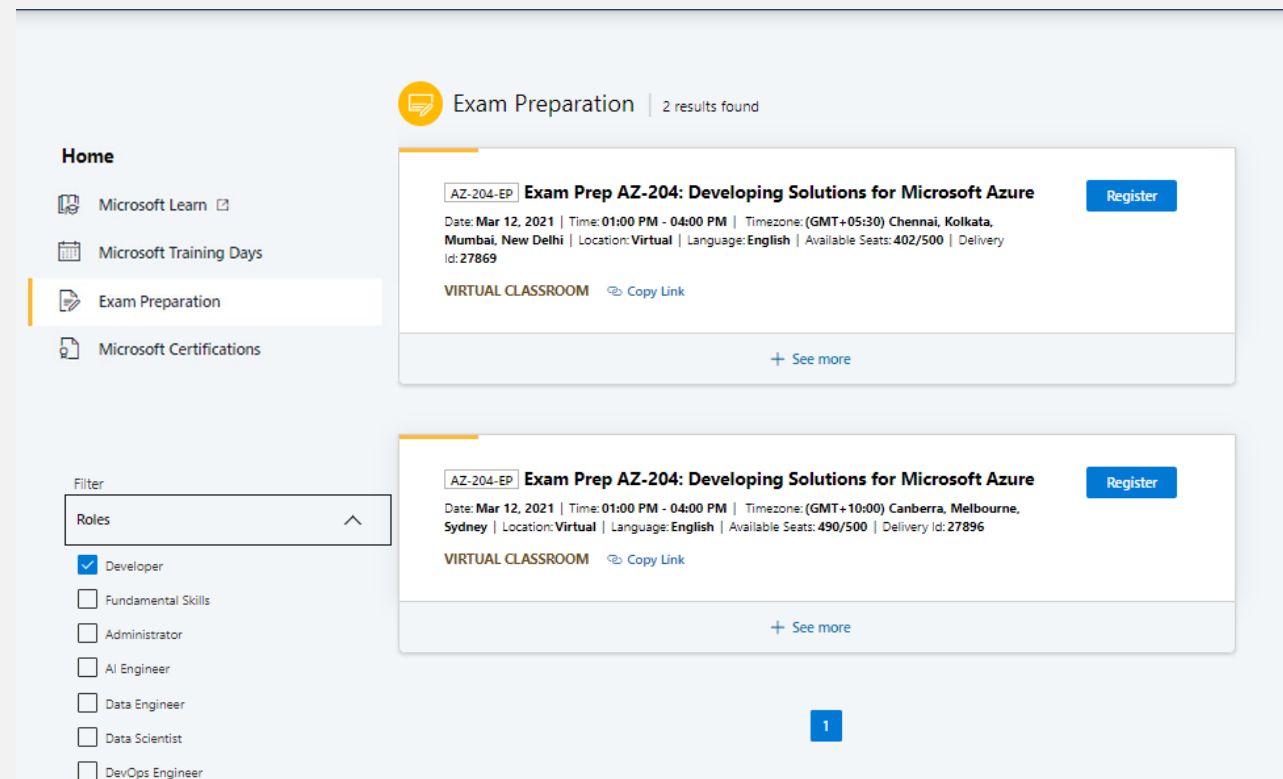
Exam Preparation | 2 results found

Home

Microsoft Learn

Microsoft Training Days

Exam Preparation

Microsoft Certifications

AZ-204-EP Exam Prep AZ-204: Developing Solutions for Microsoft Azure

Register

Date: Mar 12, 2021 | Time: 01:00 PM - 04:00 PM | Timezone: (GMT+05:30) Chennai, Kolkata, Mumbai, New Delhi | Location: Virtual | Language: English | Available Seats: 402/500 | Delivery Id: 27869

VIRTUAL CLASSROOM Copy Link

+ See more

AZ-204-EP Exam Prep AZ-204: Developing Solutions for Microsoft Azure

Register

Date: Mar 12, 2021 | Time: 01:00 PM - 04:00 PM | Timezone: (GMT+10:00) Canberra, Melbourne, Sydney | Location: Virtual | Language: English | Available Seats: 490/500 | Delivery Id: 27896

VIRTUAL CLASSROOM Copy Link

+ See more

Filter

Roles

Developer

Fundamental Skills

Administrator

AI Engineer

Data Engineer

Data Scientist

DevOps Engineer

1